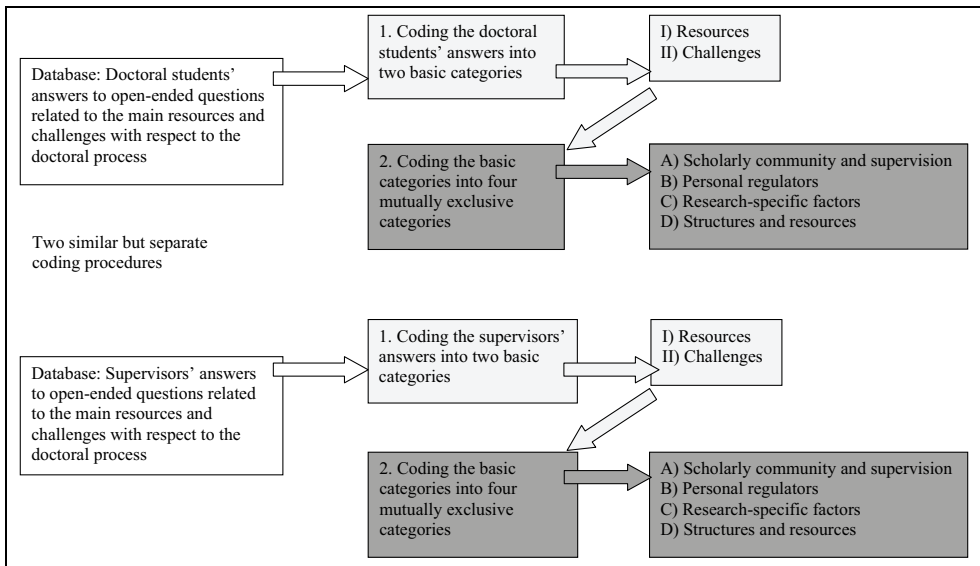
Database: Doctoral students' answers to open-ended questions related to the main resources and challenges with respect to the doctoral process

1. Coding the doctoral students' answers into two basic categories

I) Resources
II) Challenges

2. Coding the basic categories into four mutually exclusive categories

A) Scholarly community and supervision
B) Personal regulators
C) Research-specific factors
D) Structures and resources

Two similar but separate coding procedures

Database: Supervisors' answers to open-ended questions related to the main resources and challenges with respect to the doctoral process

1. Coding the supervisors' answers into two basic categories

I) Resources
II) Challenges

2. Coding the basic categories into four mutually exclusive categories

A) Scholarly community and supervision
B) Personal regulators
C) Research-specific factors
D) Structures and resources